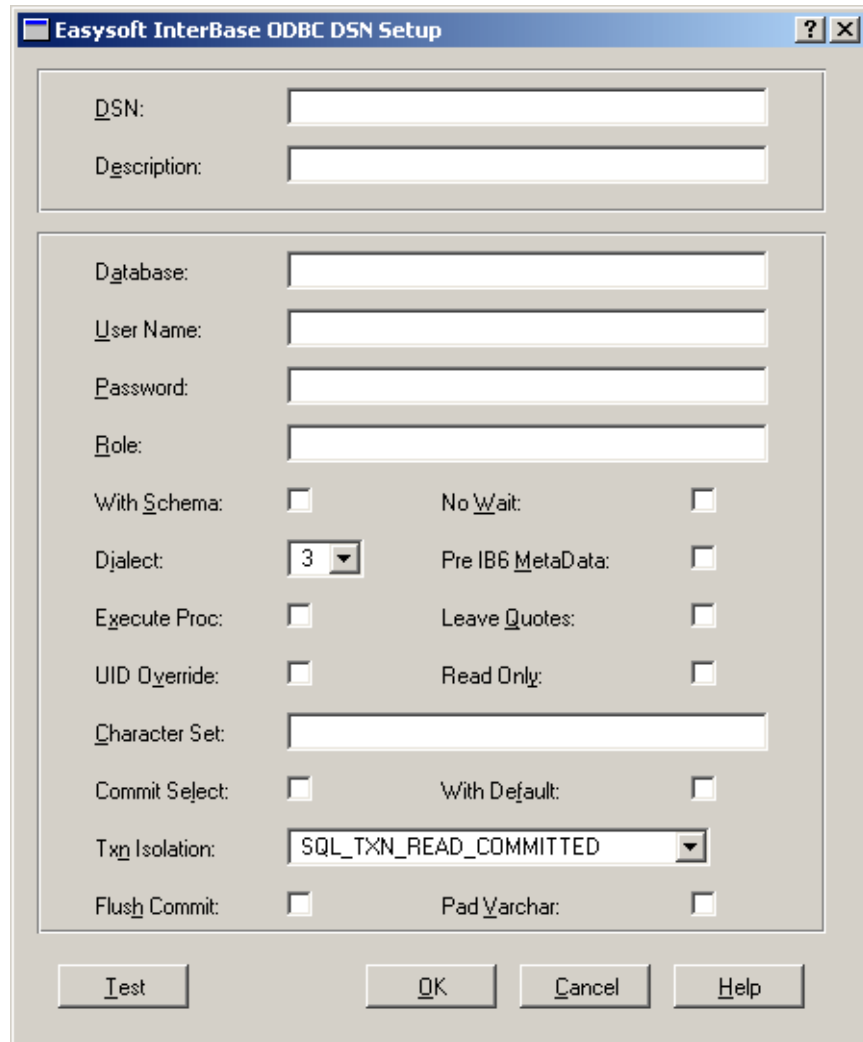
Easysoft InterBase ODBC DSN Setup

?
X

DSN:

Description:

Database:

User Name:

Password:

Role:

With Schema:

No Wait:

Dialect:
3

Pre IB6 MetaData:

Execute Proc:

Leave Quotes:

UID Override:

Read Only:

Character Set:

Commit Select:

With Default:

Txn Isolation:
SQL_TXN_READ_COMMITTED

Flush Commit:

Pad Varchar:

Test
OK
Cancel
Help